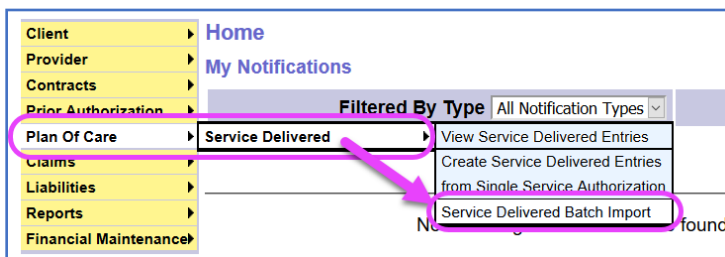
Client
Provider
Contracts
Prior Authorization
Plan Of Care
Claims
Liabilities
Reports
Financial Maintenance

Home
My Notifications

Filtered By Type All Notification Types

Service Delivered

View Service Delivered Entries
Create Service Delivered Entries from Single Service Authorization
Service Delivered Batch Import

N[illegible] found